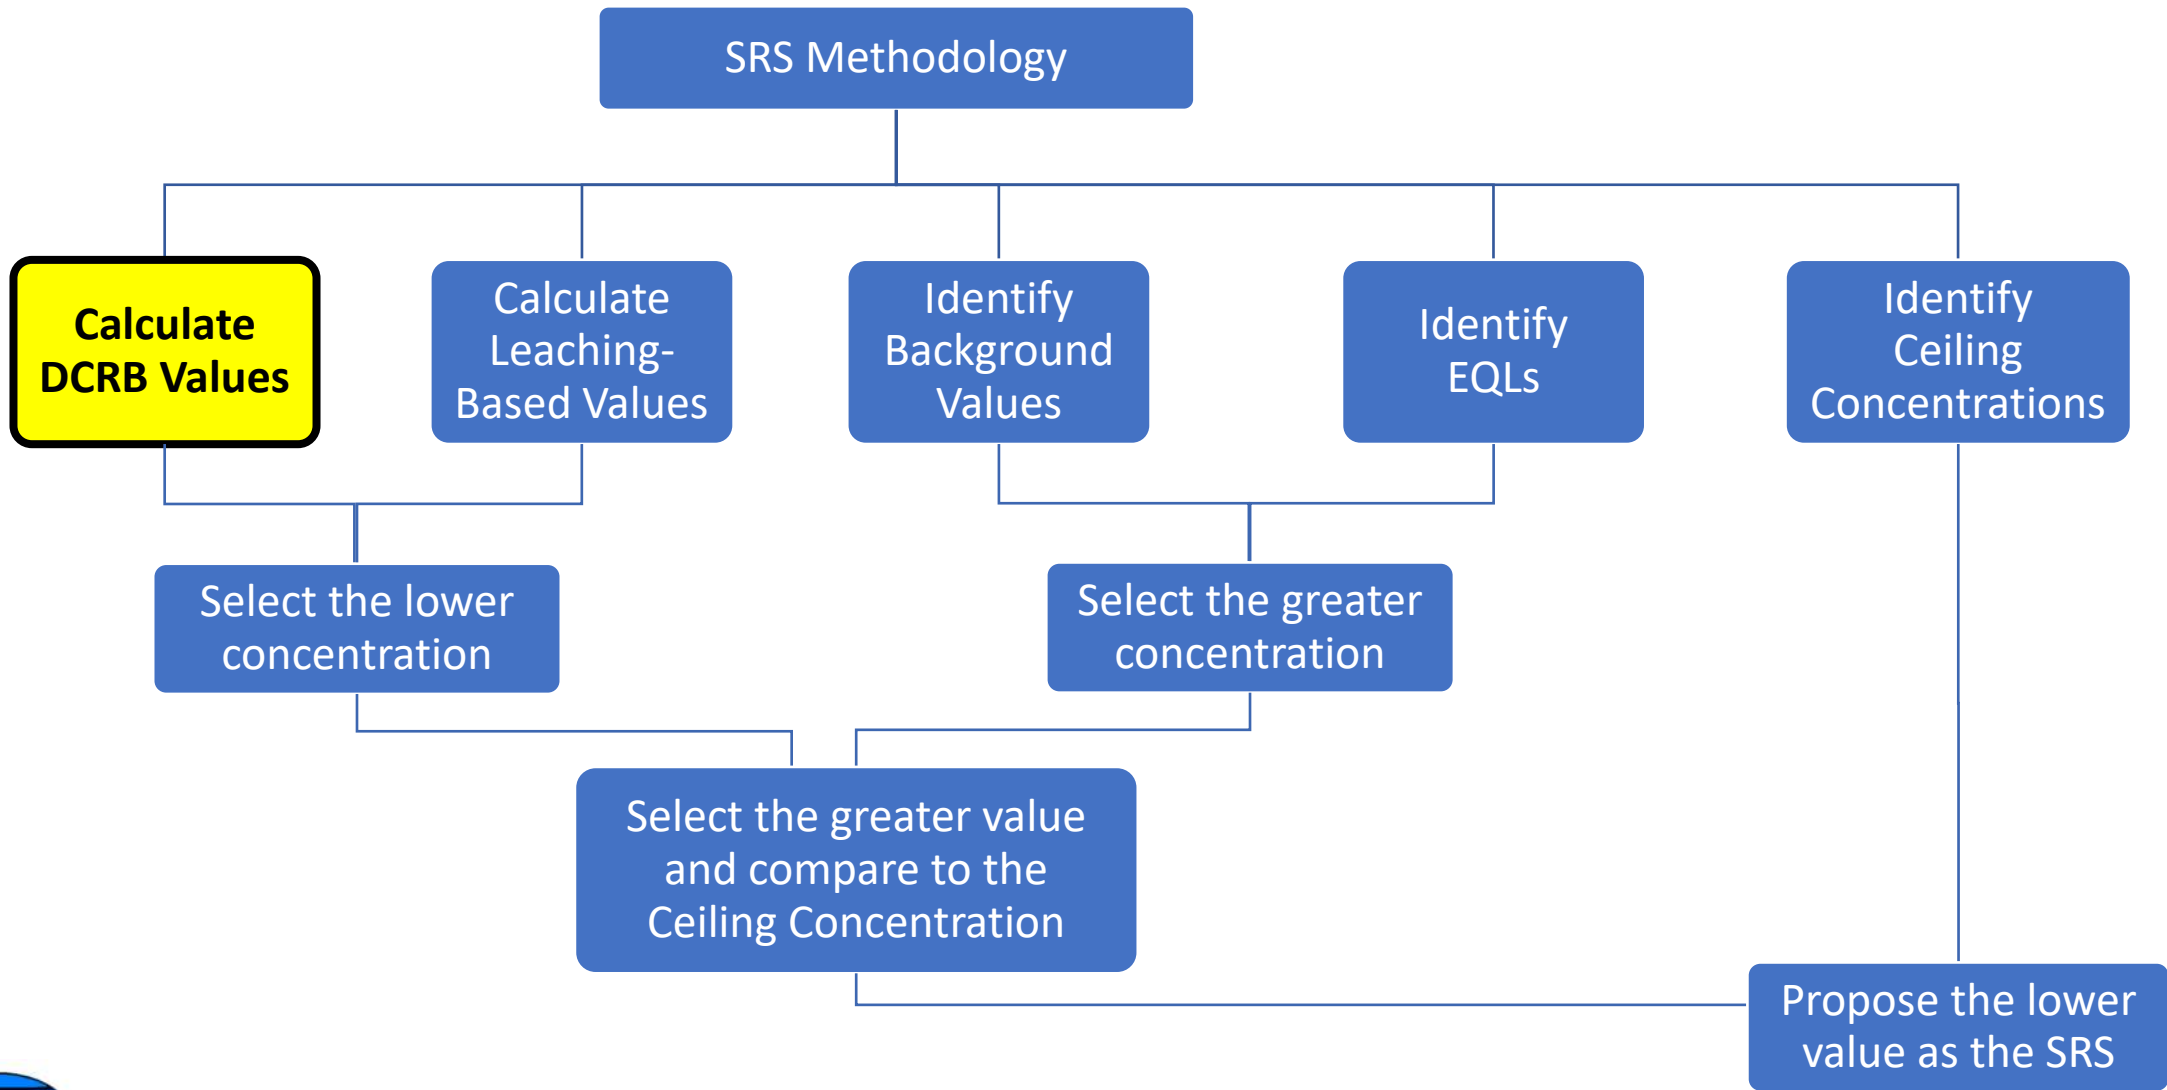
SRS Methodology

Calculate DCRB Values

Calculate Leaching-Based Values

Identify Background Values

Identify EQLs

Identify Ceiling Concentrations

Select the lower concentration

Select the greater concentration

Select the greater value and compare to the Ceiling Concentration

Propose the lower value as the SRS